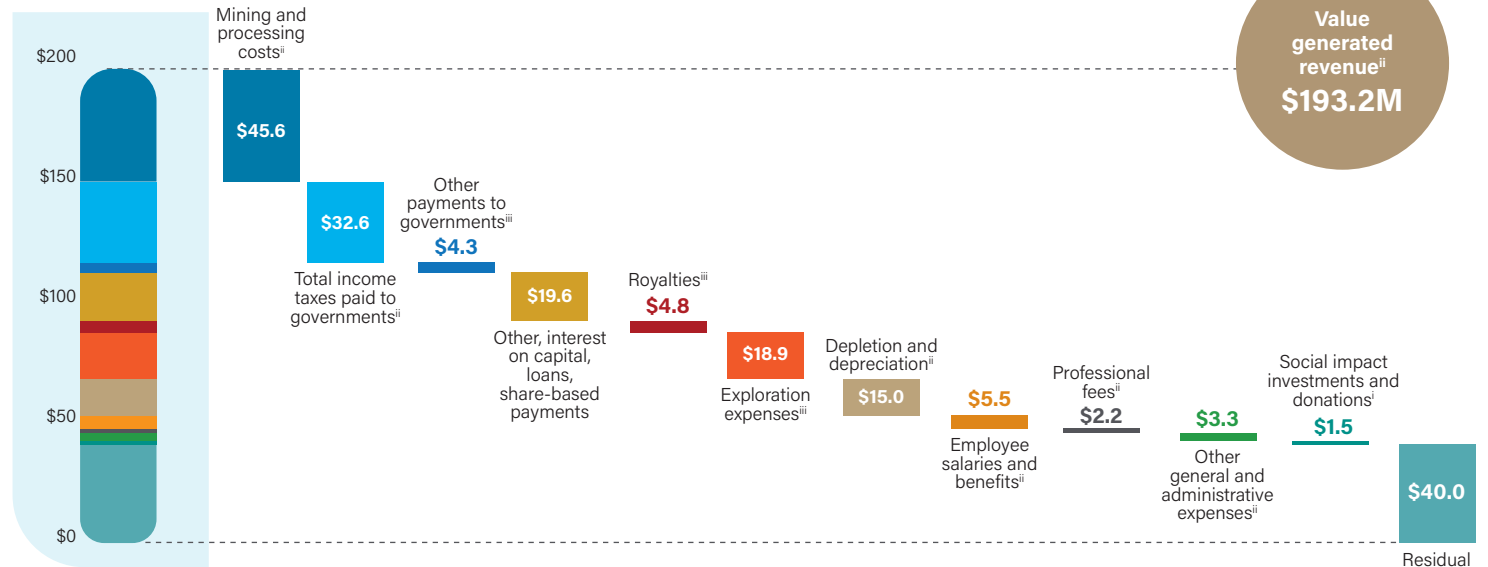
$200

$150

$100

$50

$0

Mining and processing costs$^{ii}$

$45.6

$32.6

Total income taxes paid to governments$^{ii}$

Other payments to governments$^{iii}$

$4.3

$19.6

Other, interest on capital, loans, share-based payments

Royalties$^{iii}$

$4.8

$18.9

Exploration expenses$^{iii}$

Depletion and depreciation$^{ii}$

$15.0

$5.5

Employee salaries and benefits$^{ii}$

Professional fees$^{ii}$

$2.2

$3.3

Other general and administrative expenses$^{ii}$

Social impact investments and donations$^{i}$

$1.5

Value generated revenue$^{ii}$

$193.2M

$40.0

Residual